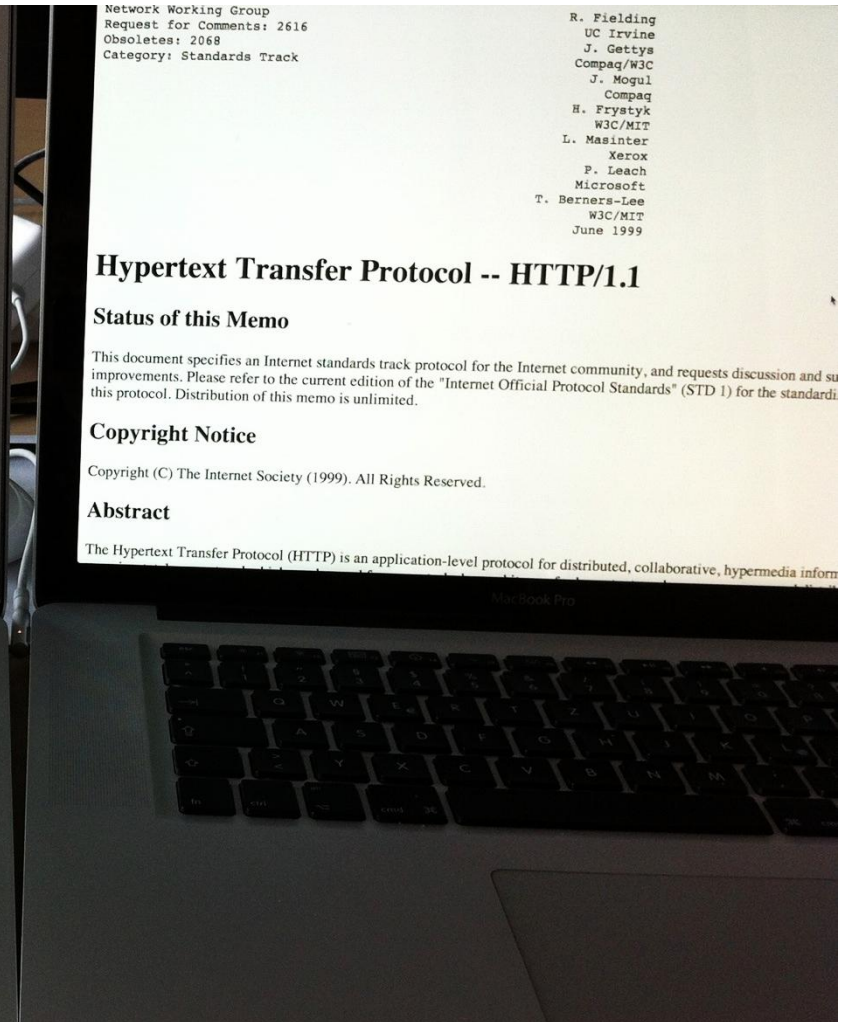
Network Working Group
Request for Comments: 2616
Obsoletes: 2068
Category: Standards Track

R. Fielding
UC Irvine
J. Gettys
Compaq/W3C
J. Mogul
Compaq
H. Frystyk
W3C/MIT
L. Masinter
Xerox
P. Leach
Microsoft
T. Berners-Lee
W3C/MIT
June 1999

Hypertext Transfer Protocol -- HTTP/1.1

Status of this Memo

This document specifies an Internet standards track protocol for the Internet community, and requests discussion and su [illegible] improvements. Please refer to the current edition of the "Internet Official Protocol Standards" (STD 1) for the standardi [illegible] this protocol. Distribution of this memo is unlimited.

Copyright Notice

Copyright (C) The Internet Society (1999). All Rights Reserved.

Abstract

The Hypertext Transfer Protocol (HTTP) is an application-level protocol for distributed, collaborative, hypermedia inform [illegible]

MacBook Pro